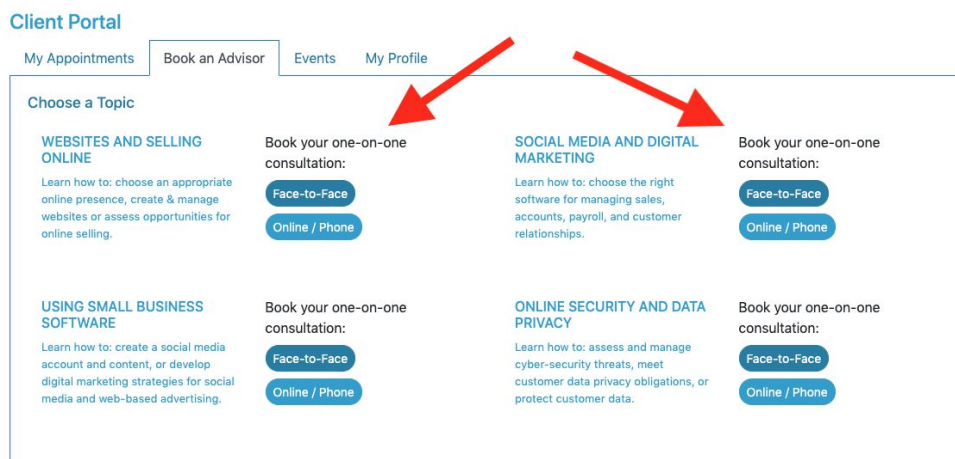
Client Portal

My Appointments | Book an Advisor | Events | My Profile

Choose a Topic

WEBSITES AND SELLING ONLINE

Learn how to: choose an appropriate online presence, create & manage websites or assess opportunities for online selling.

Book your one-on-one consultation:

Face-to-Face

Online / Phone

SOCIAL MEDIA AND DIGITAL MARKETING

Learn how to: choose the right software for managing sales, accounts, payroll, and customer relationships.

Book your one-on-one consultation:

Face-to-Face

Online / Phone

USING SMALL BUSINESS SOFTWARE

Learn how to: create a social media account and content, or develop digital marketing strategies for social media and web-based advertising.

Book your one-on-one consultation:

Face-to-Face

Online / Phone

ONLINE SECURITY AND DATA PRIVACY

Learn how to: assess and manage cyber-security threats, meet customer data privacy obligations, or protect customer data.

Book your one-on-one consultation:

Face-to-Face

Online / Phone